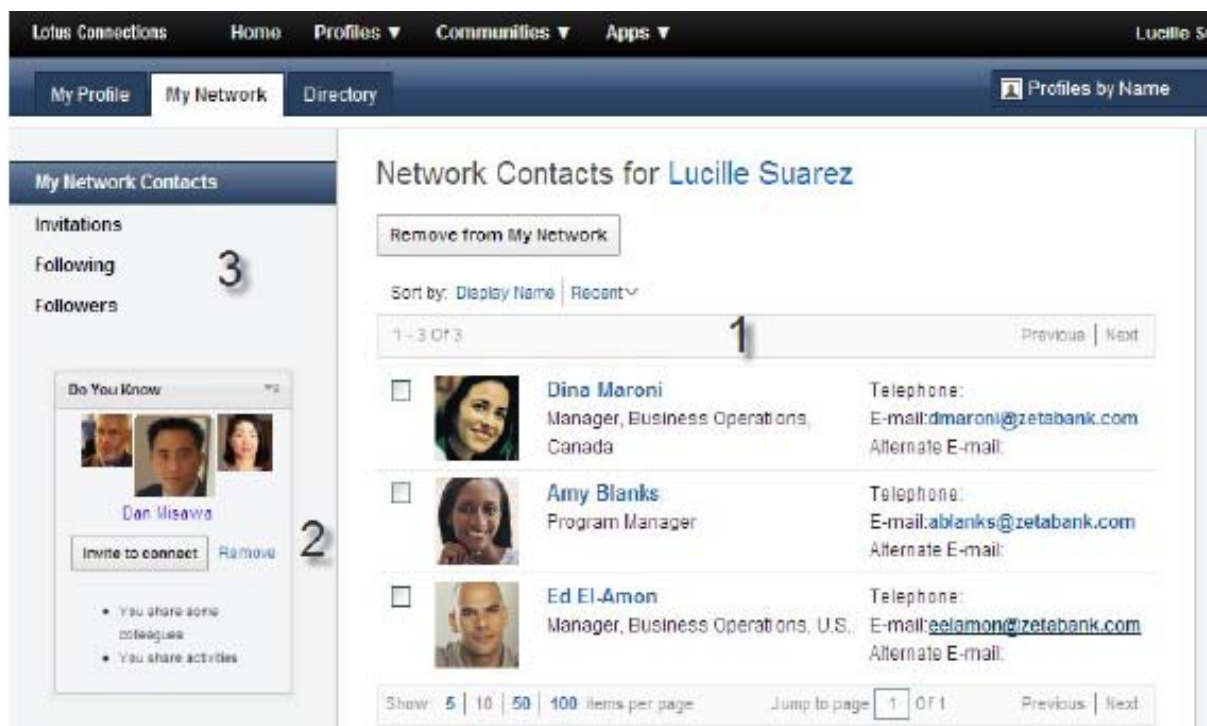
Lotus Connections Home Profiles ▼ Communities ▼ Apps ▼ Lucille S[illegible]

My Profile My Network Directory

Profiles by Name

My Network Contacts
Invitations
Following
Followers

3

Do You Know

Dan Misawa

Invite to connect Remove

2

• You share some colleagues
• You share activities

Network Contacts for Lucille Suarez

Remove from My Network

Sort by: Display Name | Recent

1 - 3 Of 3

1

Previous | Next

Dina Maroni
Manager, Business Operations, Canada
Telephone:
E-mail:dmaroni@zetabank.com
Alternate E-mail:

Amy Blanks
Program Manager
Telephone:
E-mail:ablanks@zetabank.com
Alternate E-mail:

Ed El-Amon
Manager, Business Operations, U.S.
Telephone:
E-mail:eelamon@zetabank.com
Alternate E-mail:

Show: 5 | 10 | 50 | 100 items per page

Jump to page 1 Of 1

Previous | Next